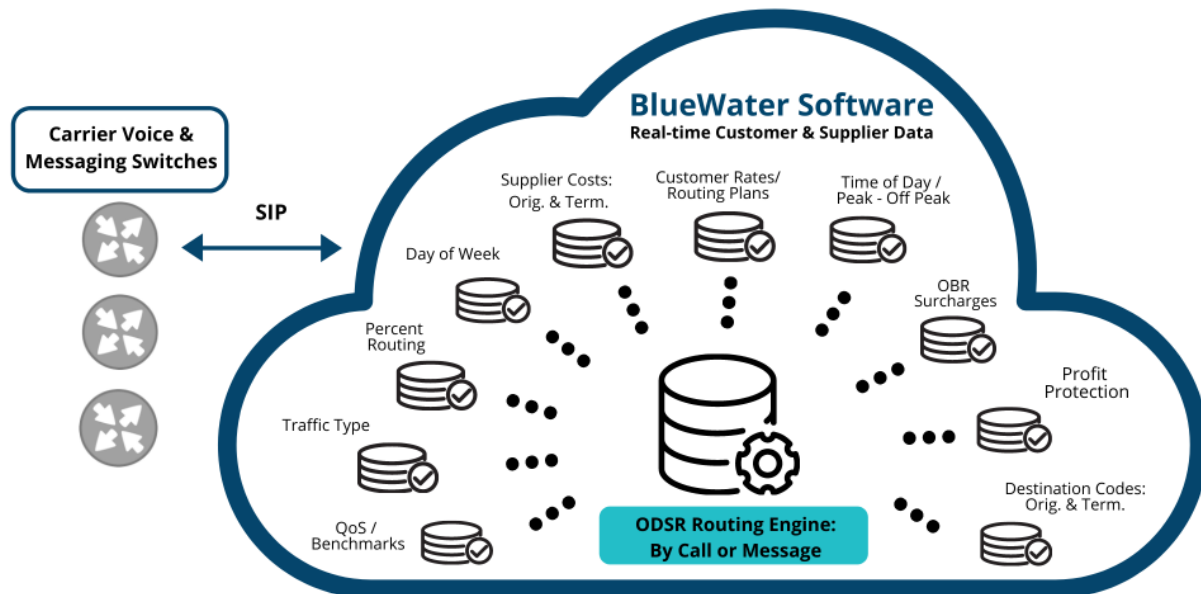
Carrier Voice & Messaging Switches

SIP

BlueWater Software
Real-time Customer & Supplier Data

Supplier Costs: Orig. & Term.

Customer Rates/ Routing Plans

Time of Day / Peak - Off Peak

Day of Week

OBR Surcharges

Percent Routing

Profit Protection

Traffic Type

Destination Codes: Orig. & Term.

QoS / Benchmarks

ODSR Routing Engine: By Call or Message